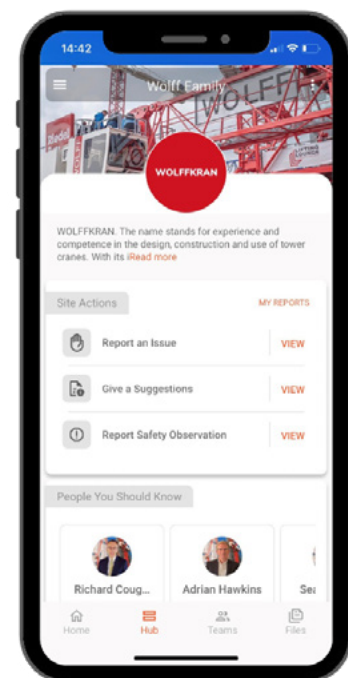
14:42

Wolff Family

WOLFFKRAN

WOLFFKRAN. The name stands for experience and competence in the design, construction and use of tower cranes. With its iRead more

Site Actions

MY REPORTS

Report an Issue

VIEW

Give a Suggestions

VIEW

Report Safety Observation

VIEW

People You Should Know

Richard Coug...

Adrian Hawkins

Se

Home

Hub

Teams

Files